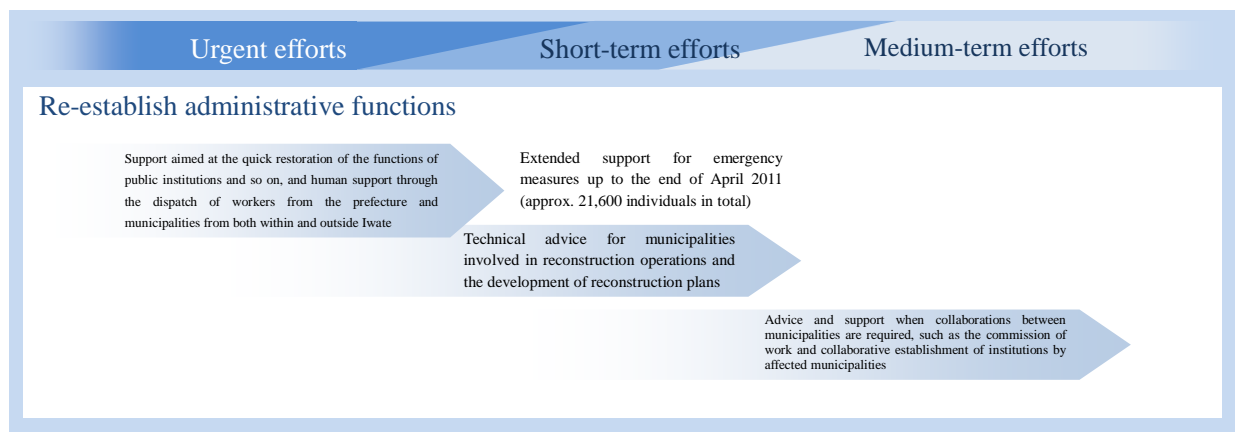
Urgent efforts

Short-term efforts

Medium-term efforts

Re-establish administrative functions

Support aimed at the quick restoration of the functions of public institutions and so on, and human support through the dispatch of workers from the prefecture and municipalities from both within and outside Iwate

Extended support for emergency measures up to the end of April 2011 (approx. 21,600 individuals in total)

Technical advice for municipalities involved in reconstruction operations and the development of reconstruction plans

Advice and support when collaborations between municipalities are required, such as the commission of work and collaborative establishment of institutions by affected municipalities